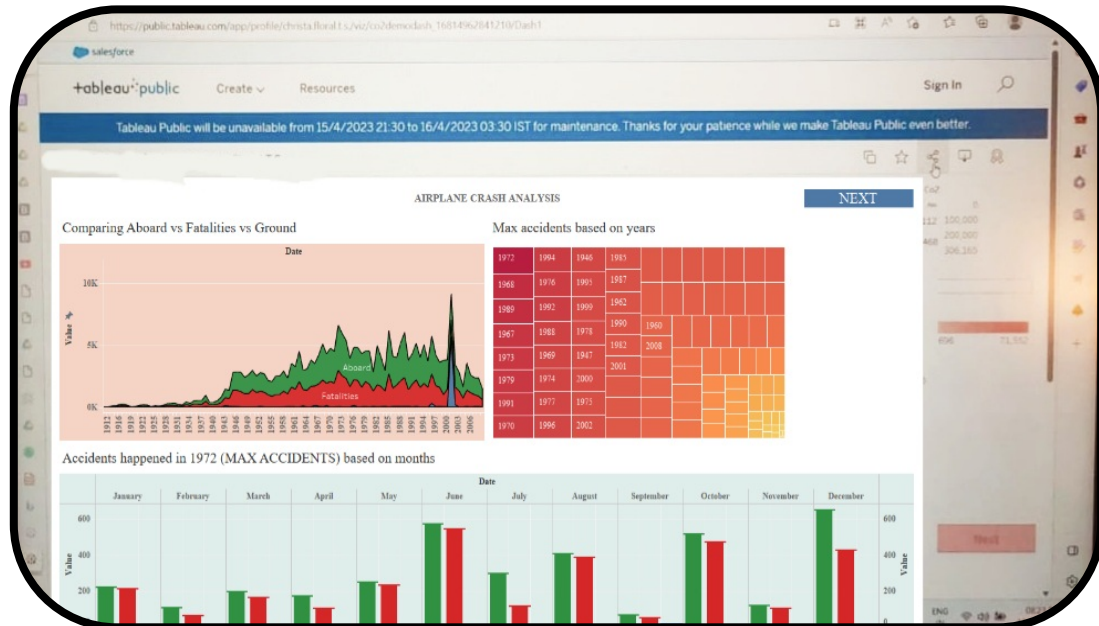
https://public.tableau.com/app/profile/christa.floral.t.s/viz/cs2demodash_16814962841210/Dash1

salesforce

+ableau public Create Resources Sign In

Tableau Public will be unavailable from 15/4/2023 21:30 to 16/4/2023 03:30 IST for maintenance. Thanks for your patience while we make Tableau Public even better.

AIRPLANE CRASH ANALYSIS

NEXT

Comparing Aboard vs Fatalities vs Ground

Date

10K

5K

0K

Value

Aboard

Fatalities

1912 1916 1919 1922 1925 1928 1931 1934 1937 1940 1943 1946 1949 1952 1955 1958 1961 1964 1967 1970 1973 1976 1979 1982 1985 1988 1991 1994 1997 2000 2003 2006

Max accidents based on years

| 1972 | 1994 | 1946 | 1985 |
|---|---|---|---|
| 1968 | 1976 | 1995 | 1987 |
| 1989 | 1992 | 1999 | 1962 |
| 1967 | 1988 | 1978 | 1990 |
| 1973 | 1969 | 1947 | 1982 |
| 1979 | 1974 | 2000 | 2001 |
| 1991 | 1977 | 1975 | |
| 1970 | 1996 | 2002 | |

1960

2008

Accidents happened in 1972 (MAX ACCIDENTS) based on months

Date

| January | February | March | April | May | June | July | August | September | October | November | December |
|---|---|---|---|---|---|---|---|---|---|---|---|

600

400

200

Value

600

400

200

0

Value

112 100,000

468 200,000

306,165

696 71,552

Next

ENG